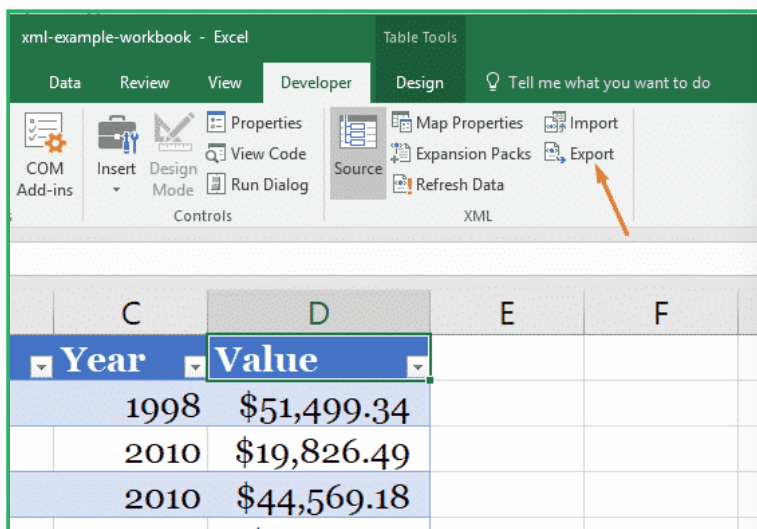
xml-example-workbook - Excel

Table Tools

Data Review View Developer Design Tell me what you want to do

COM Add-ins

Insert

Design Mode

Properties

View Code

Run Dialog

Controls

Source

Map Properties

Expansion Packs

Refresh Data

Import

Export

XML

| C | D | E | F |
|---|---|---|---|
| Year | Value | | |
| 1998 | $51,499.34 | | |
| 2010 | $19,826.49 | | |
| 2010 | $44,569.18 | | |